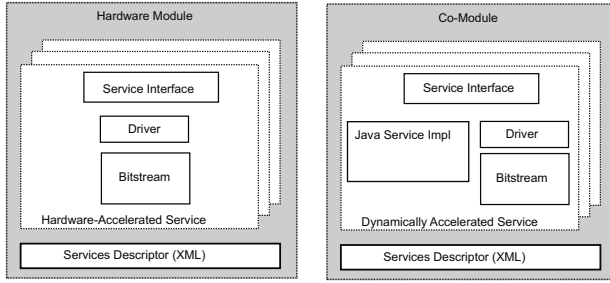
Hardware Module

Service Interface

Driver

Bitstream

Hardware-Accelerated Service

Services Descriptor (XML)

Co-Module

Service Interface

Java Service Impl

Driver

Bitstream

Dynamically Accelerated Service

Services Descriptor (XML)